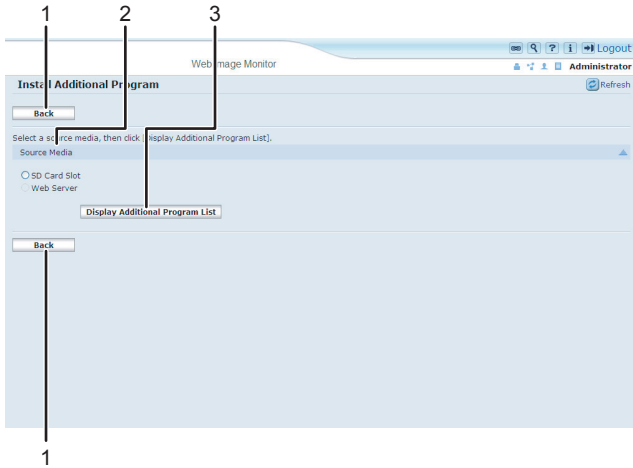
1 2 3

Logout

Web Image Monitor

Administrator

Install Additional Program

Refresh

Back

Select a source media, then click [Display Additional Program List].

Source Media

SD Card Slot

Web Server

Display Additional Program List

Back

1